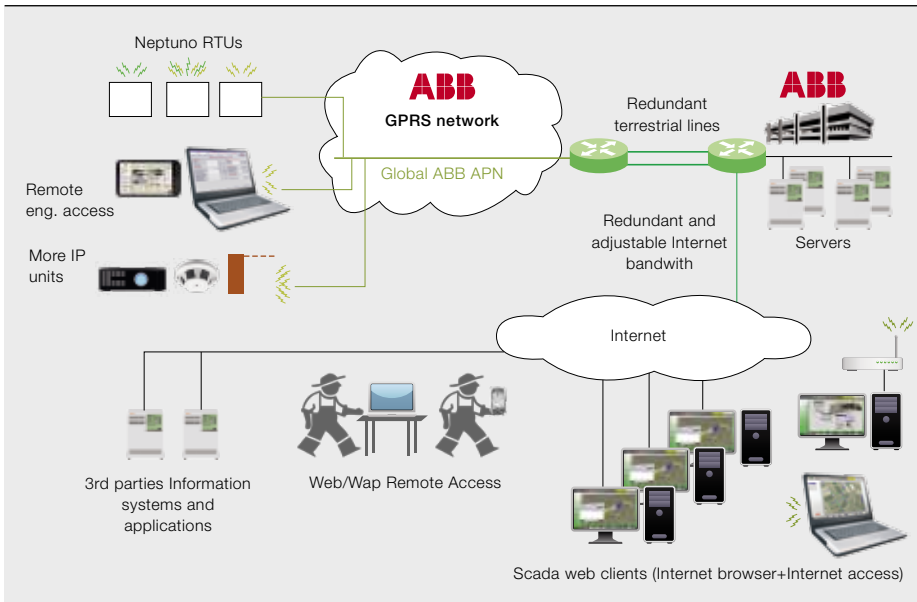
Neptuno RTUs

ABB

GPRS network

Global ABB APN

Redundant terrestrial lines

ABB

Remote eng. access

More IP units

Servers

Redundant and adjustable Internet bandwith

Internet

3rd parties Information systems and applications

Web/Wap Remote Access

Scada web clients (Internet browser+Internet access)